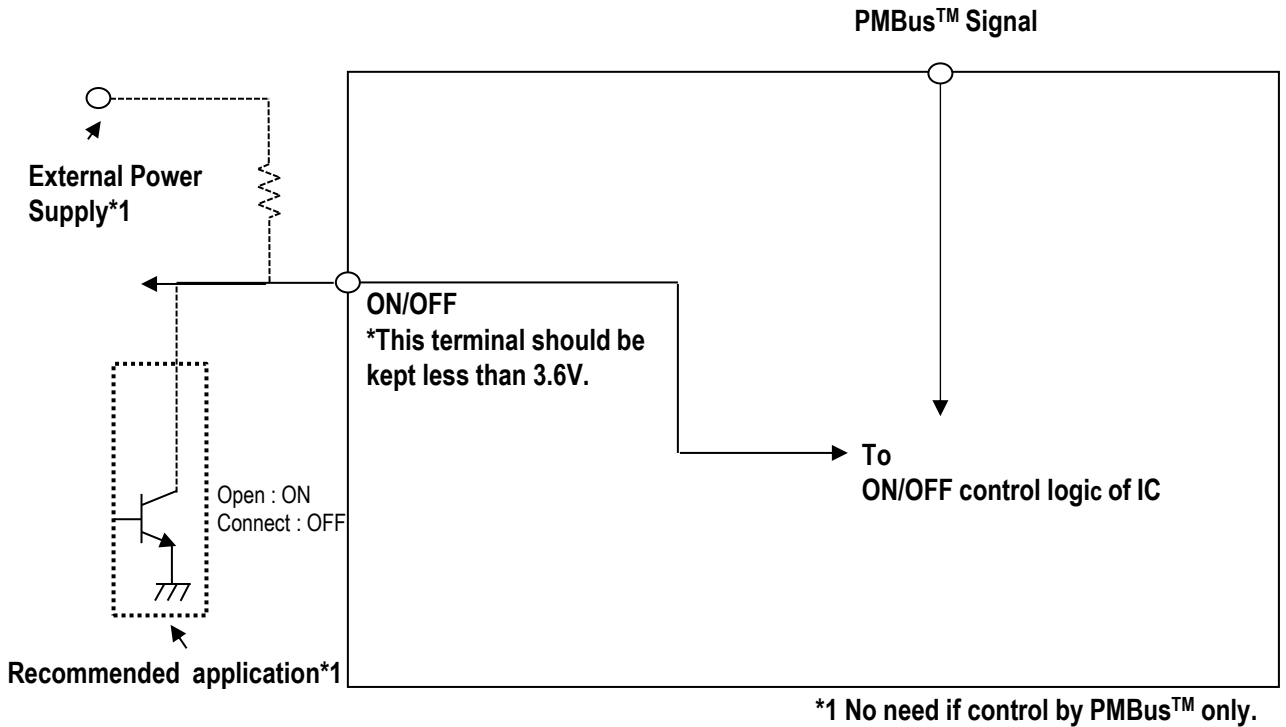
PMBus$^{TM}$ Signal

External Power Supply*1

ON/OFF
*This terminal should be kept less than 3.6V.

Open : ON
Connect : OFF

To
ON/OFF control logic of IC

Recommended application*1

*1 No need if control by PMBus$^{TM}$ only.